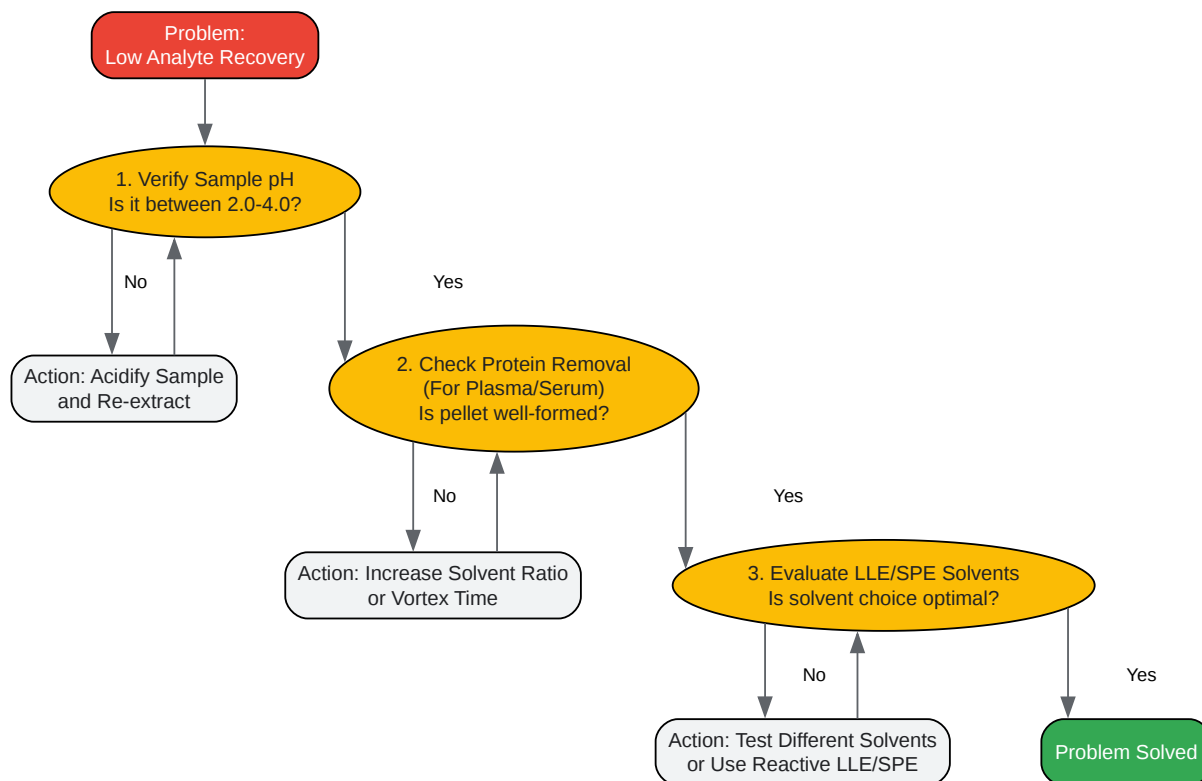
Problem:
Low Analyte Recovery

1. Verify Sample pH
Is it between 2.0-4.0?

No

Yes

Action: Acidify Sample and Re-extract

2. Check Protein Removal
(For Plasma/Serum)
Is pellet well-formed?

No

Yes

Action: Increase Solvent Ratio or Vortex Time

3. Evaluate LLE/SPE Solvents
Is solvent choice optimal?

No

Yes

Action: Test Different Solvents or Use Reactive LLE/SPE

Problem Solved